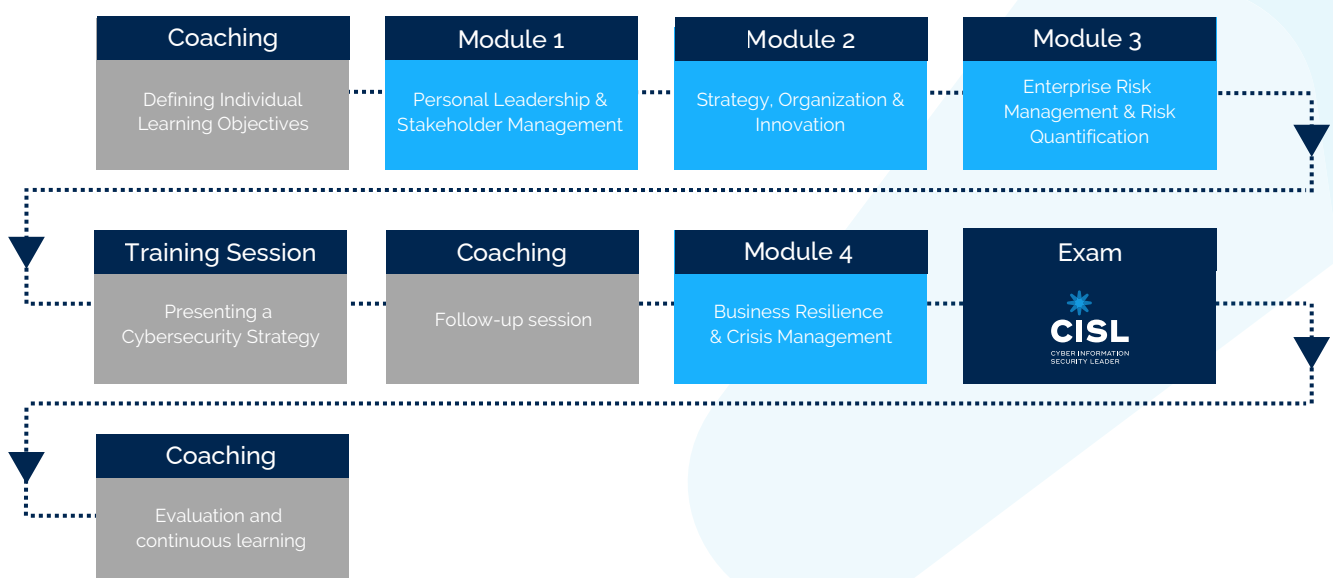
Coaching

Defining Individual Learning Objectives

Module 1

Personal Leadership & Stakeholder Management

Module 2

Strategy, Organization & Innovation

Module 3

Enterprise Risk Management & Risk Quantification

Training Session

Presenting a Cybersecurity Strategy

Coaching

Follow-up session

Module 4

Business Resilience & Crisis Management

Exam

CISL

CYBER INFORMATION SECURITY LEADER

Coaching

Evaluation and continuous learning